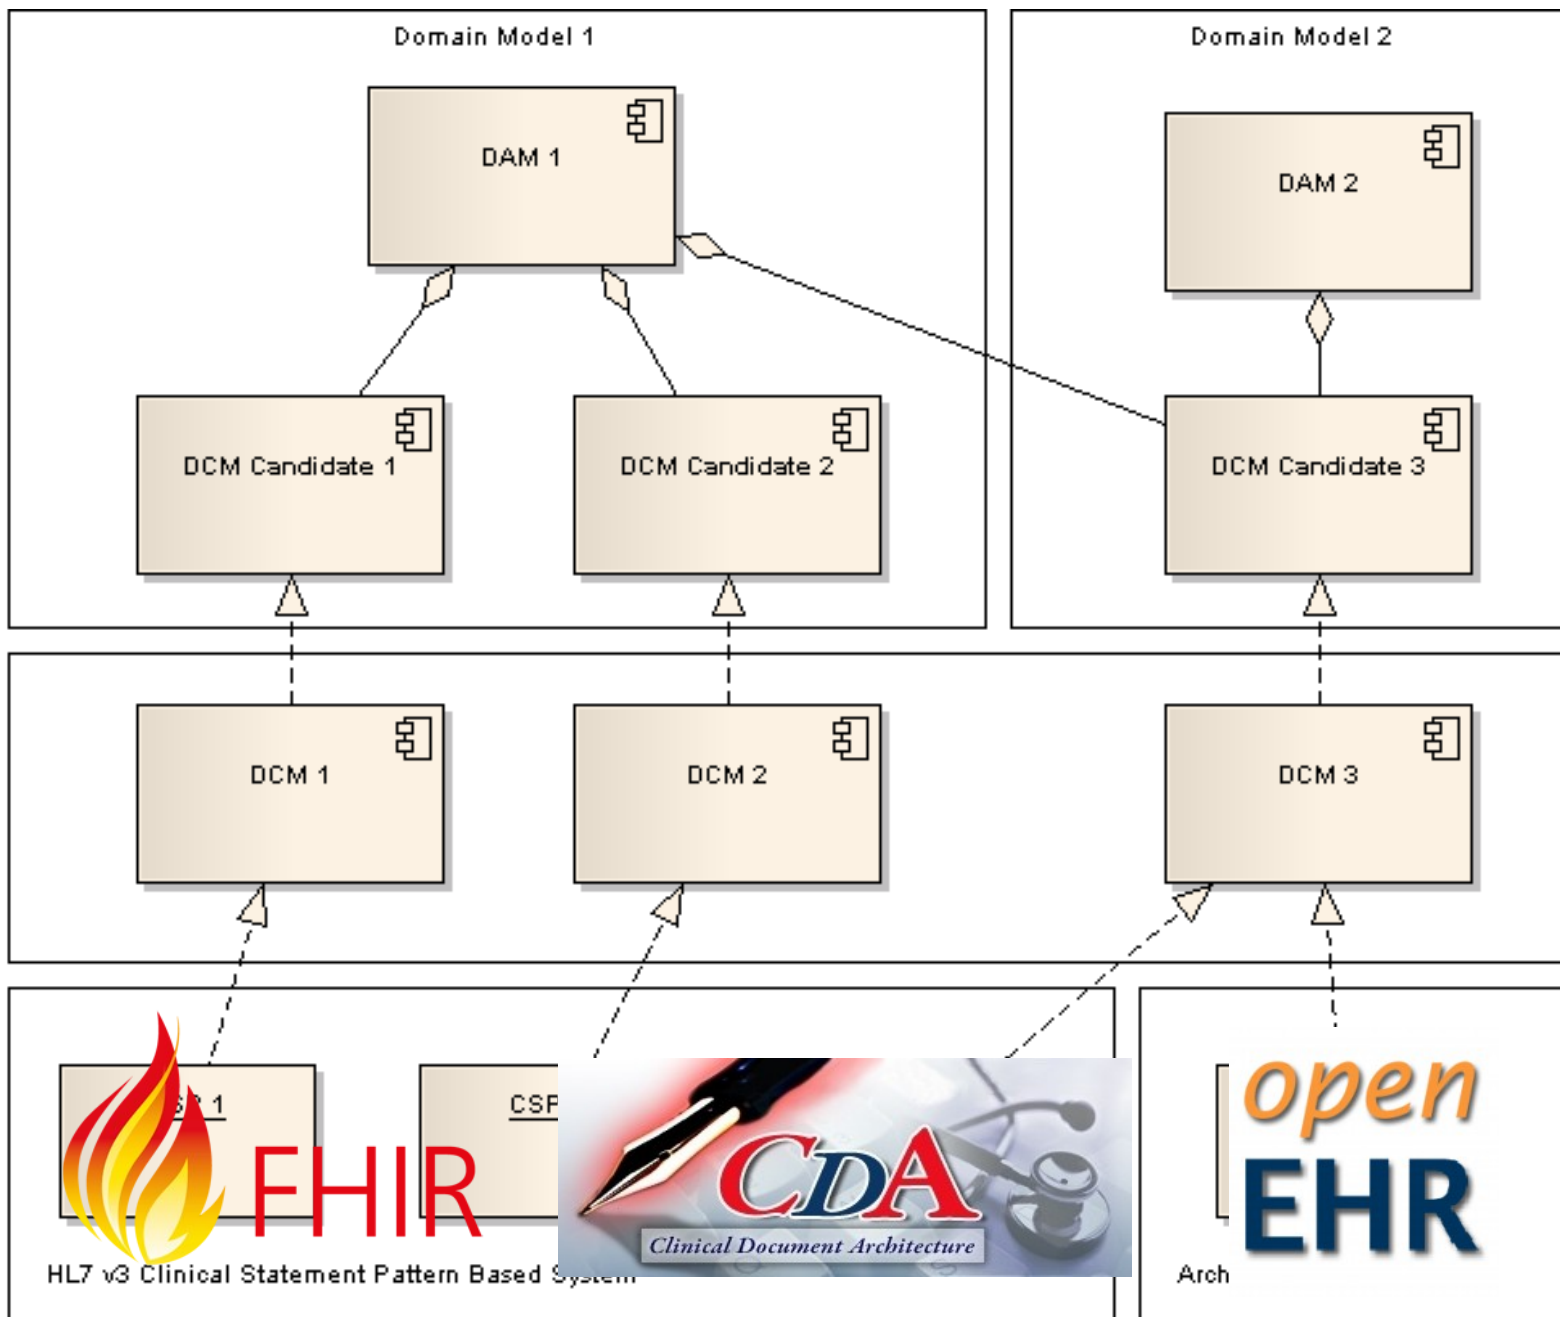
Domain Model 1

DAM 1

DCM Candidate 1

DCM Candidate 2

Domain Model 2

DAM 2

DCM Candidate 3

DCM 1

DCM 2

DCM 3

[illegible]P 1

CSP

FHIR

CDA

Clinical Document Architecture

HL7 v3 Clinical Statement Pattern Based System

Arch

open

EHR